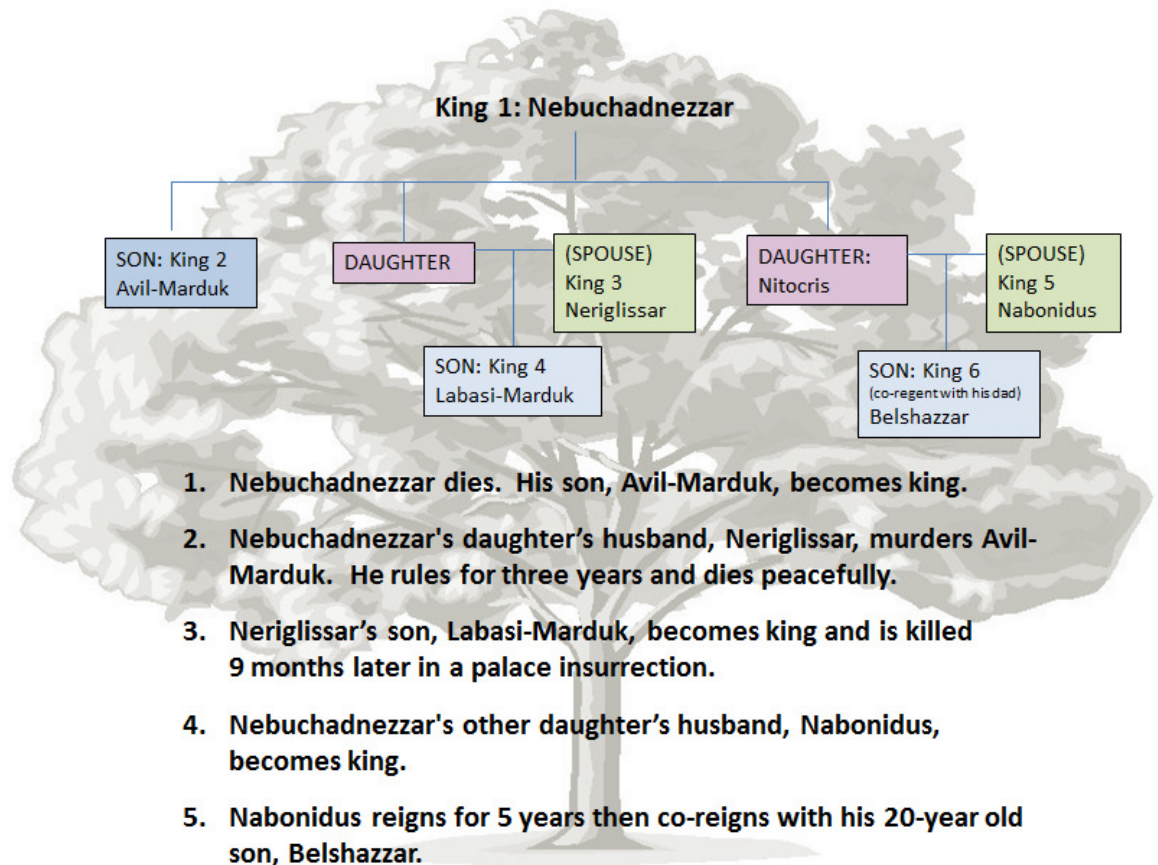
King 1: Nebuchadnezzar

SON: King 2
Avil-Marduk

DAUGHTER

(SPOUSE)
King 3
Neriglissar

DAUGHTER:
Nitocris

(SPOUSE)
King 5
Nabonidus

SON: King 4
Labasi-Marduk

SON: King 6
(co-regent with his dad)
Belshazzar

1. Nebuchadnezzar dies. His son, Avil-Marduk, becomes king.

2. Nebuchadnezzar's daughter's husband, Neriglissar, murders Avil-Marduk. He rules for three years and dies peacefully.

3. Neriglissar's son, Labasi-Marduk, becomes king and is killed 9 months later in a palace insurrection.

4. Nebuchadnezzar's other daughter's husband, Nabonidus, becomes king.

5. Nabonidus reigns for 5 years then co-reigns with his 20-year old son, Belshazzar.